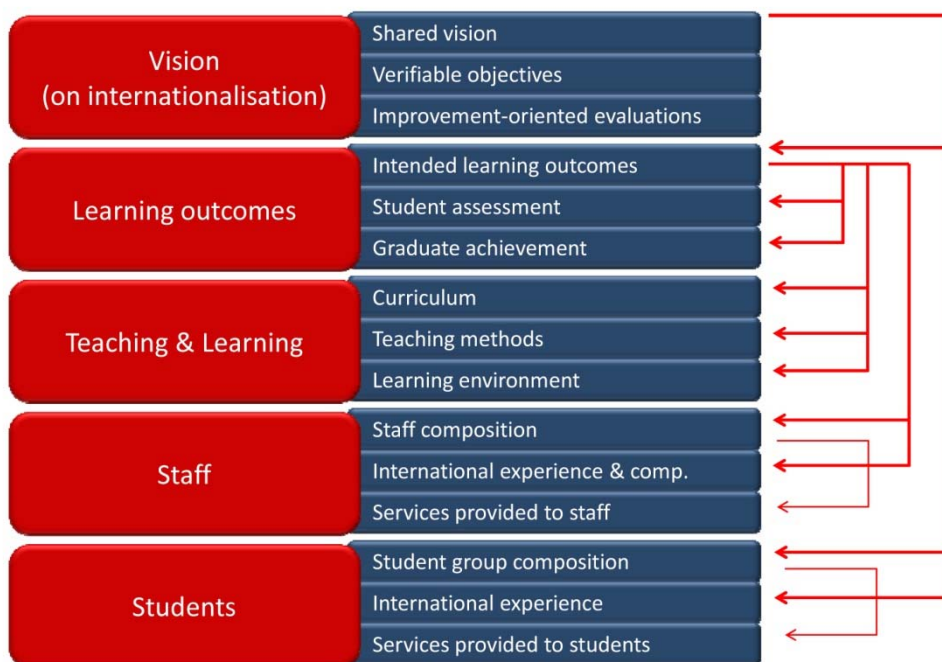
Vision (on internationalisation)

Shared vision
Verifiable objectives
Improvement-oriented evaluations

Learning outcomes

Intended learning outcomes
Student assessment
Graduate achievement

Teaching & Learning

Curriculum
Teaching methods
Learning environment

Staff

Staff composition
International experience & comp.
Services provided to staff

Students

Student group composition
International experience
Services provided to students